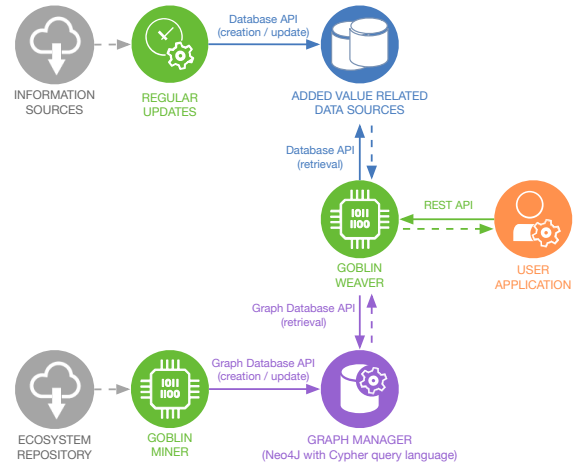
INFORMATION SOURCES

REGULAR UPDATES

Database API (creation / update)

ADDED VALUE RELATED DATA SOURCES

Database API (retrieval)

1011 1100

GOBLIN WEAVER

REST API

USER APPLICATION

Graph Database API (retrieval)

ECOSYSTEM REPOSITORY

1011 1100

GOBLIN MINER

Graph Database API (creation / update)

GRAPH MANAGER (Neo4J with Cypher query language)